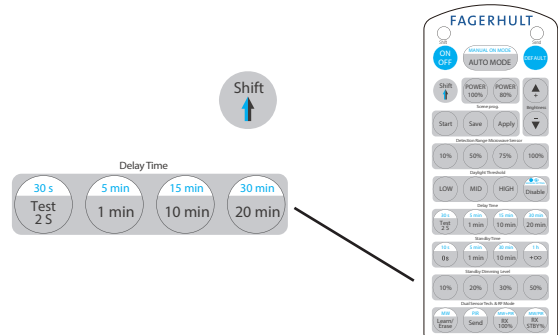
Shift

Delay Time

30 s
Test
2 S

5 min
1 min

15 min
10 min

30 min
20 min

FAGERHULT

ON
OFF

MANUAL ON MODE
AUTO MODE

DEFAULT

Shift

POWER
100%

POWER
80%

Scene prog

Brightness

Start

Save

Apply

Detection Range-Microwave Sensor

10%

50%

75%

100%

Daylight Threshold

LOW

MID

HIGH

Disable

Delay Time

30 s
Test
2 S

5 min
1 min

15 min
10 min

30 min
20 min

Standby Time

10 s
0s

5 min
1 min

30 min
10 min

1 h
+∞

Standby Dimming Level

10%

20%

30%

50%

Dual Sensor Tech & RF Mode

Learn/
Erase

Send

RX
100%

RX
STBY%